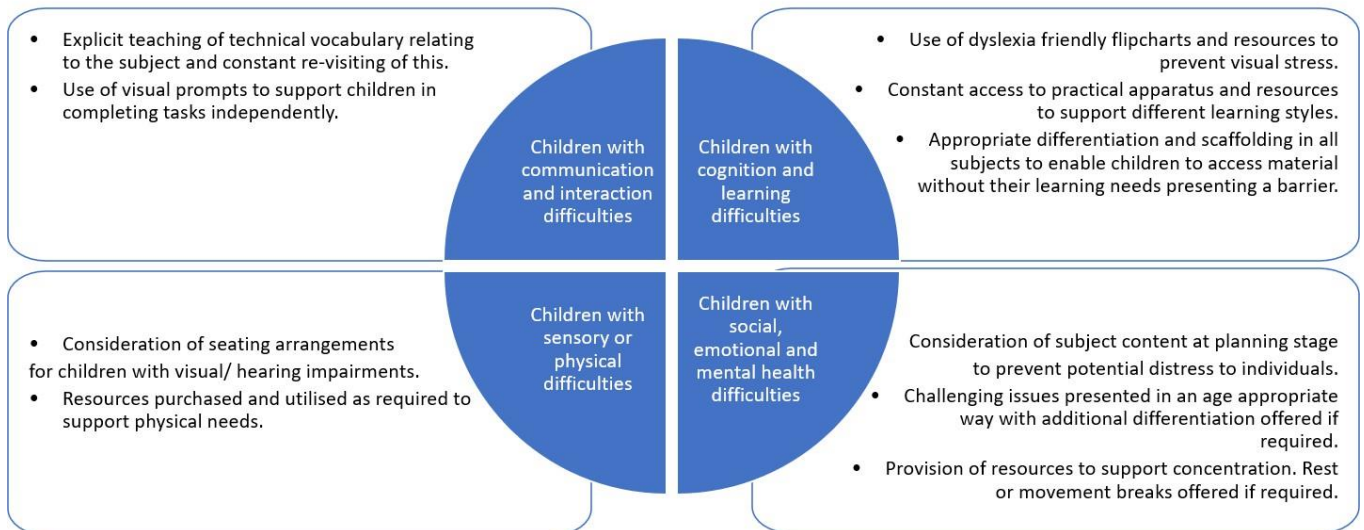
• Explicit teaching of technical vocabulary relating to the subject and constant re-visiting of this.
• Use of visual prompts to support children in completing tasks independently.

Children with communication and interaction difficulties

Children with cognition and learning difficulties

• Use of dyslexia friendly flipcharts and resources to prevent visual stress.
• Constant access to practical apparatus and resources to support different learning styles.
• Appropriate differentiation and scaffolding in all subjects to enable children to access material without their learning needs presenting a barrier.

• Consideration of seating arrangements for children with visual/ hearing impairments.
• Resources purchased and utilised as required to support physical needs.

Children with sensory or physical difficulties

Children with social, emotional and mental health difficulties

Consideration of subject content at planning stage to prevent potential distress to individuals.
• Challenging issues presented in an age appropriate way with additional differentiation offered if required.
• Provision of resources to support concentration. Rest or movement breaks offered if required.